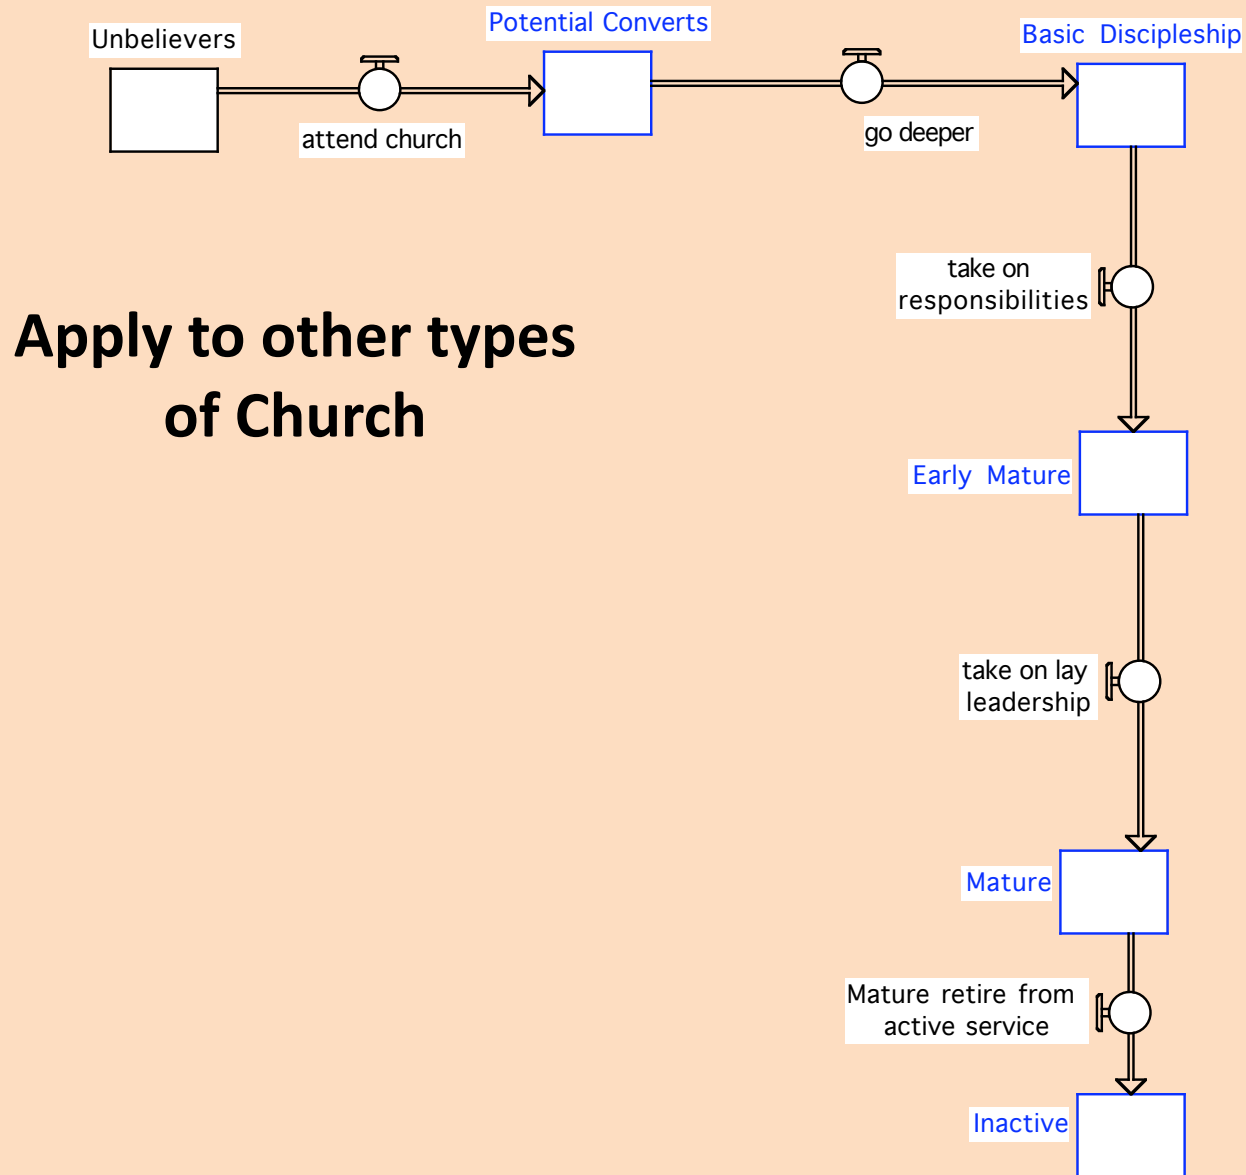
Unbelievers

attend church

Potential Converts

go deeper

Basic Discipleship

take on responsibilities

Apply to other types of Church

Early Mature

take on lay leadership

Mature

Mature retire from active service

Inactive